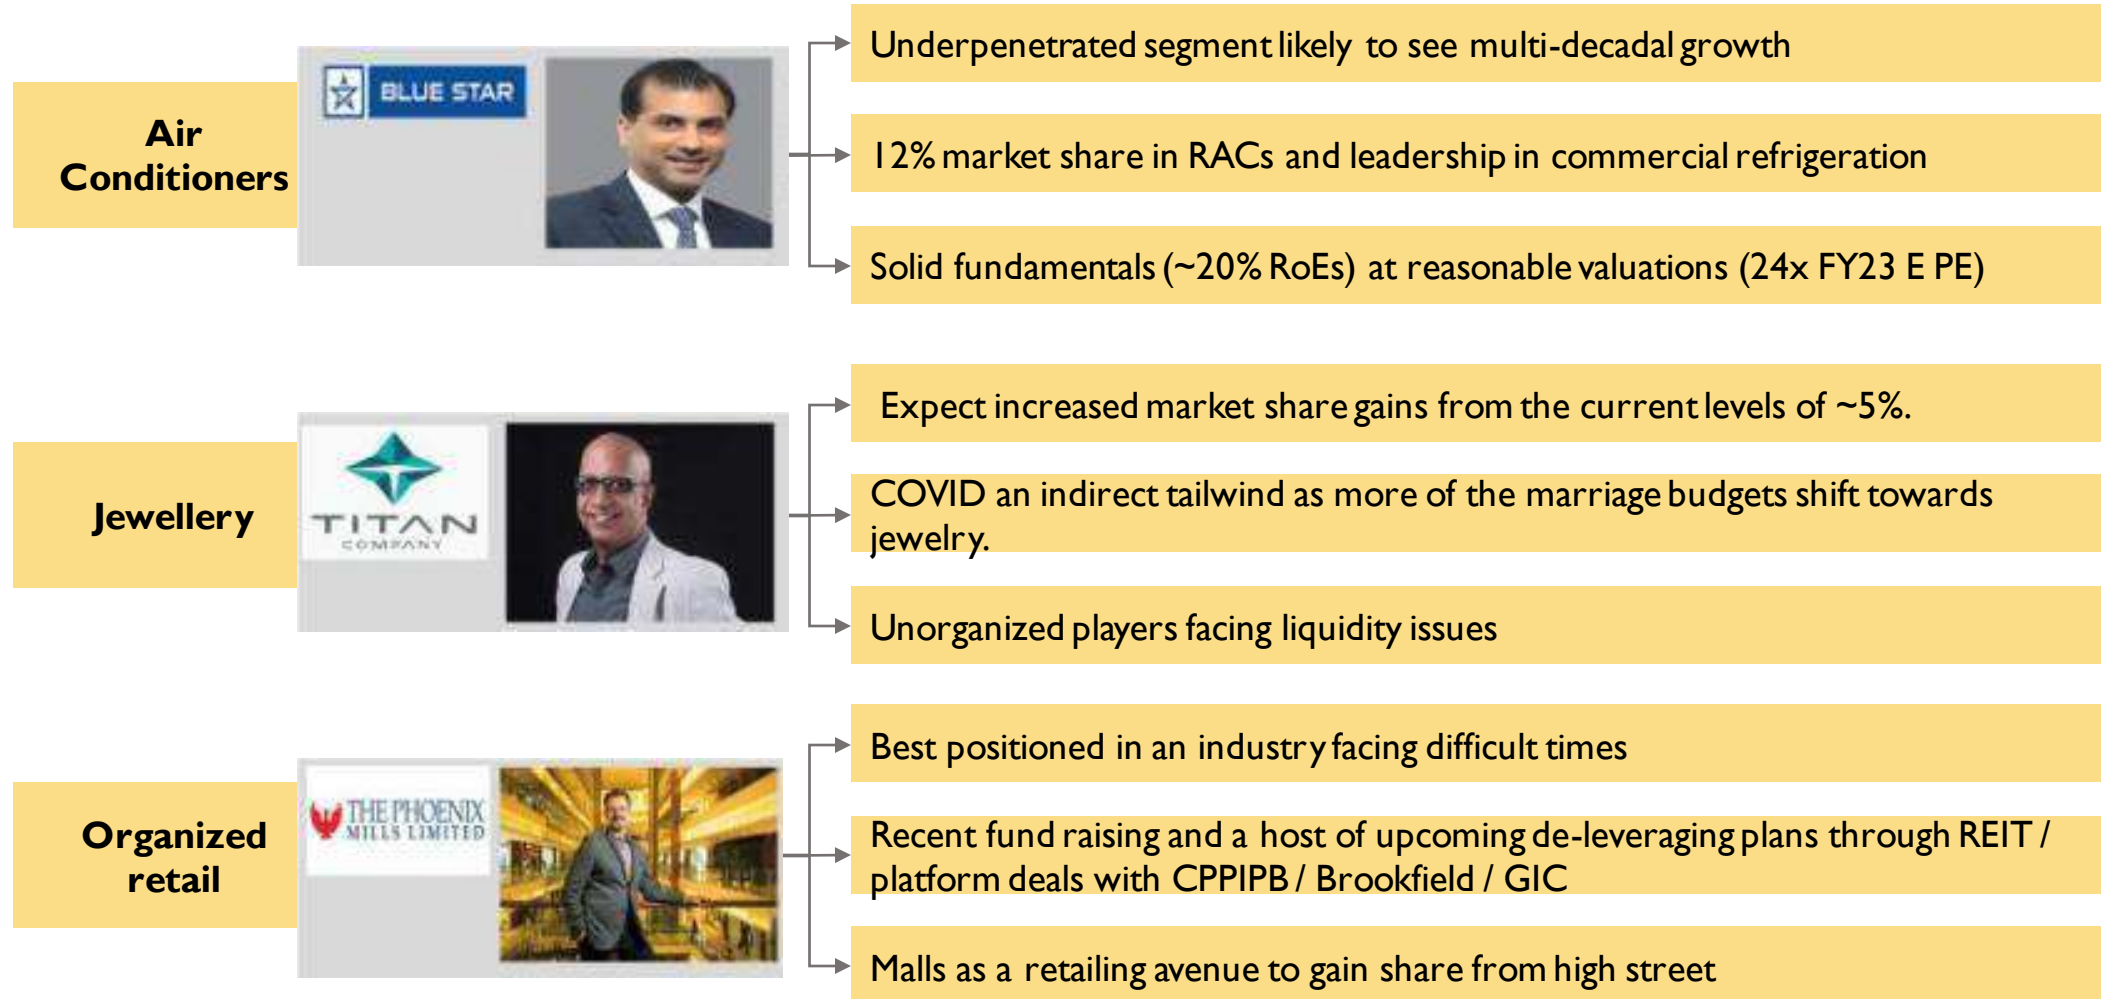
Air Conditioners

BLUE STAR

Underpenetrated segment likely to see multi-decadal growth

12% market share in RACs and leadership in commercial refrigeration

Solid fundamentals (~20% RoEs) at reasonable valuations (24x FY23 E PE)

Jewellery

TITAN COMPANY

Expect increased market share gains from the current levels of ~5%.

COVID an indirect tailwind as more of the marriage budgets shift towards jewelry.

Unorganized players facing liquidity issues

Organized retail

THE PHOENIX MILLS LIMITED

Best positioned in an industry facing difficult times

Recent fund raising and a host of upcoming de-leveraging plans through REIT / platform deals with CPPIPB / Brookfield / GIC

Malls as a retailing avenue to gain share from high street